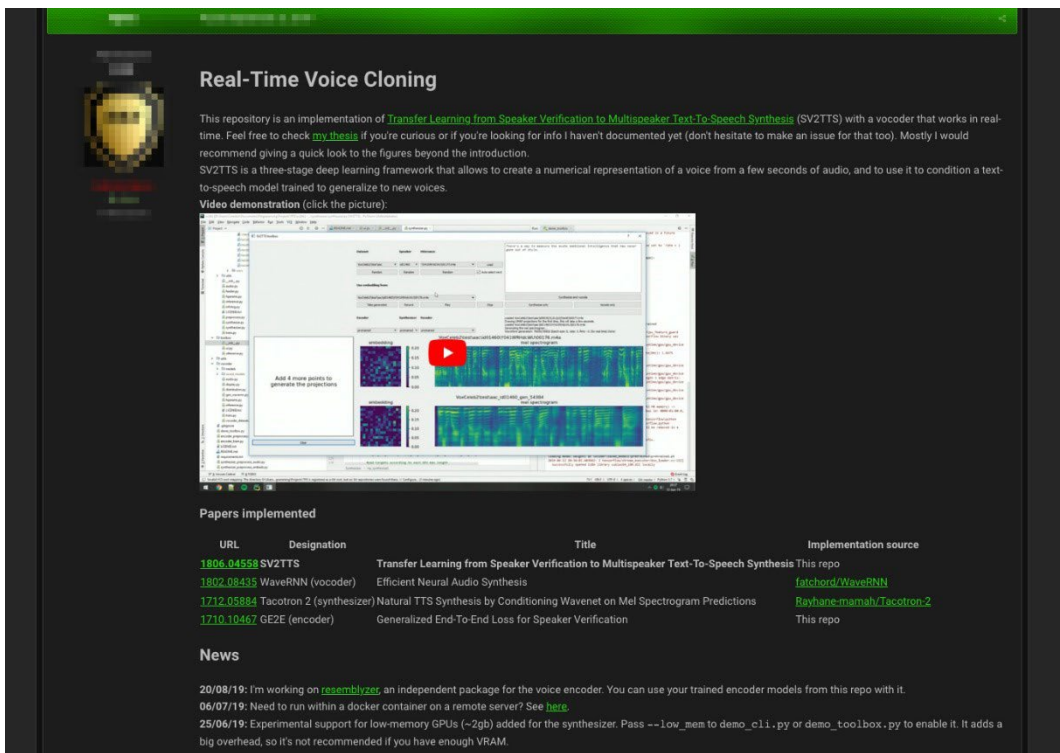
Real-Time Voice Cloning

This repository is an implementation of Transfer Learning from Speaker Verification to Multispeaker Text-To-Speech Synthesis (SV2TTS) with a vocoder that works in real-time. Feel free to check my thesis if you're curious or if you're looking for info I haven't documented yet (don't hesitate to make an issue for that too). Mostly I would recommend giving a quick look to the figures beyond the introduction.

SV2TTS is a three-stage deep learning framework that allows to create a numerical representation of a voice from a few seconds of audio, and to use it to condition a text-to-speech model trained to generalize to new voices.

Video demonstration (click the picture):

Add 4 more points to generate the projections

embedding

mel spectrogram

Papers implemented

| URL | Designation | Title | Implementation source |
|---|---|---|---|
| 1806.04558 | SV2TTS | Transfer Learning from Speaker Verification to Multispeaker Text-To-Speech Synthesis | This repo |
| 1802.08435 | WaveRNN (vocoder) | Efficient Neural Audio Synthesis | fatchord/WaveRNN |
| 1712.05884 | Tacotron 2 (synthesizer) | Natural TTS Synthesis by Conditioning Wavenet on Mel Spectrogram Predictions | Rayhane-mamah/Tacotron-2 |
| 1710.10467 | GE2E (encoder) | Generalized End-To-End Loss for Speaker Verification | This repo |

News

20/08/19: I'm working on resemblyzer, an independent package for the voice encoder. You can use your trained encoder models from this repo with it.
06/07/19: Need to run within a docker container on a remote server? See here.
25/06/19: Experimental support for low-memory GPUs (~2gb) added for the synthesizer. Pass --low_mem to demo_cli.py or demo_toolbox.py to enable it. It adds a big overhead, so it's not recommended if you have enough VRAM.